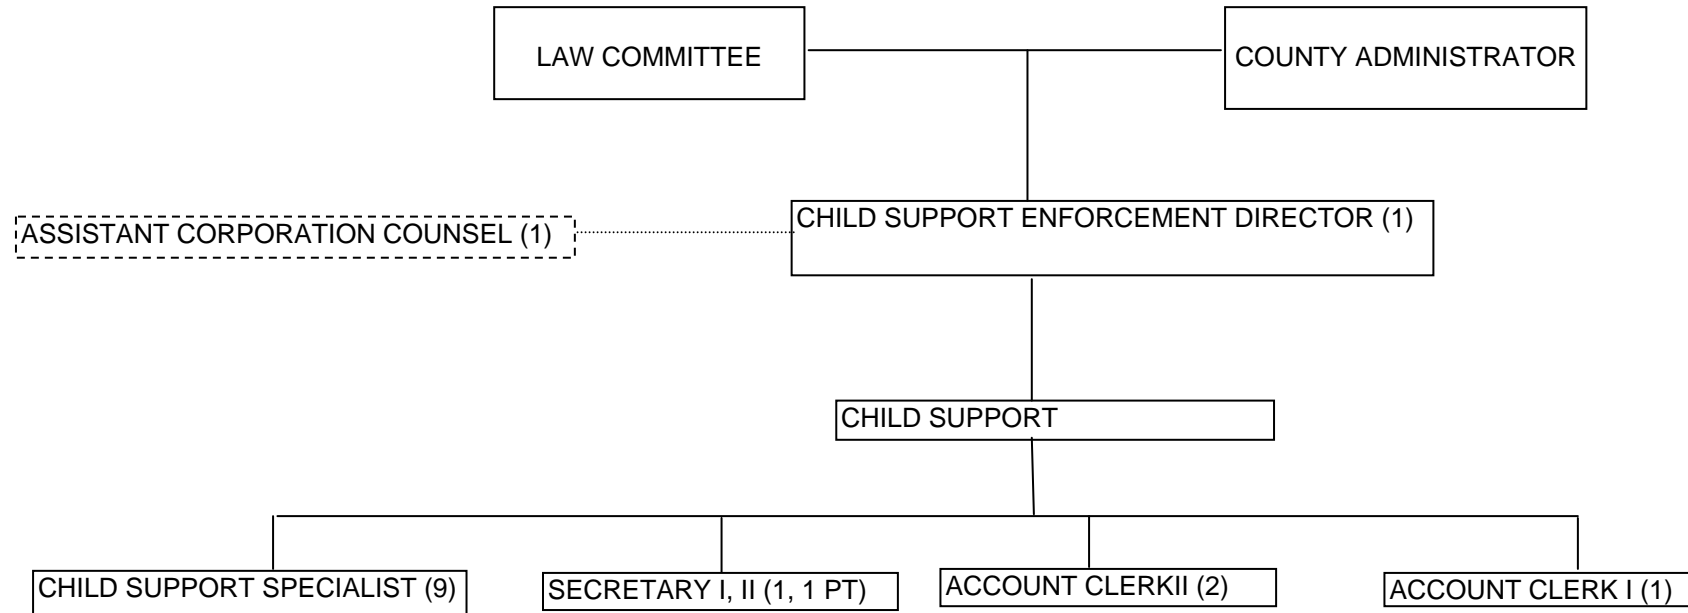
LAW COMMITTEE

COUNTY ADMINISTRATOR

ASSISTANT CORPORATION COUNSEL (1)

CHILD SUPPORT ENFORCEMENT DIRECTOR (1)

CHILD SUPPORT

CHILD SUPPORT SPECIALIST (9)

SECRETARY I, II (1, 1 PT)

ACCOUNT CLERKII (2)

ACCOUNT CLERK I (1)